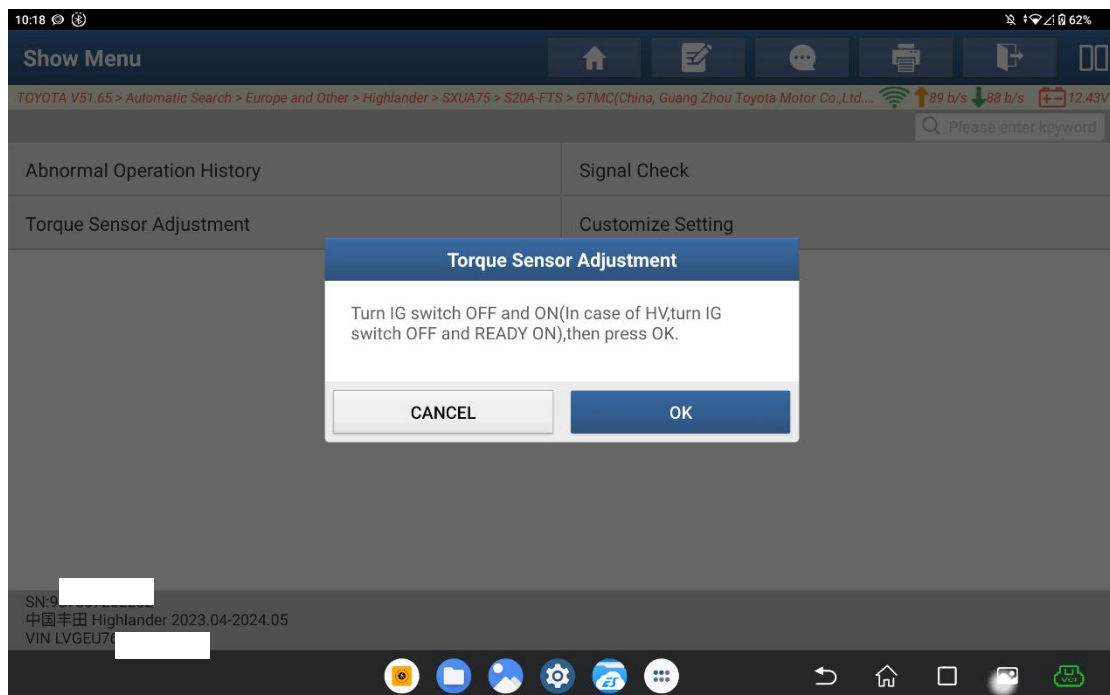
10:18

62%

Show Menu

TOYOTA V51.65 > Automatic Search > Europe and Other > Highlander > SXUA75 > S20A-FTS > GTMC(China, Guang Zhou Toyota Motor Co.,Ltd.... 89 b/s 88 b/s 12.43V

Please enter keyword

Abnormal Operation History

Signal Check

Torque Sensor Adjustment

Customize Setting

Torque Sensor Adjustment

Turn IG switch OFF and ON(In case of HV,turn IG switch OFF and READY ON),then press OK.

CANCEL

OK

SN:9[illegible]

中国丰田 Highlander 2023.04-2024.05

VIN LVGEU7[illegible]